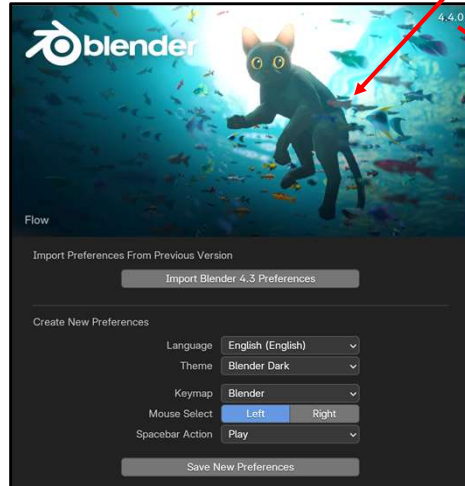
blender

4.4.0

Flow

Import Preferences From Previous Version

Import Blender 4.3 Preferences

Create New Preferences

Language English (English)

Theme Blender Dark

Keymap Blender

Mouse Select Left Right

Spacebar Action Play

Save New Preferences